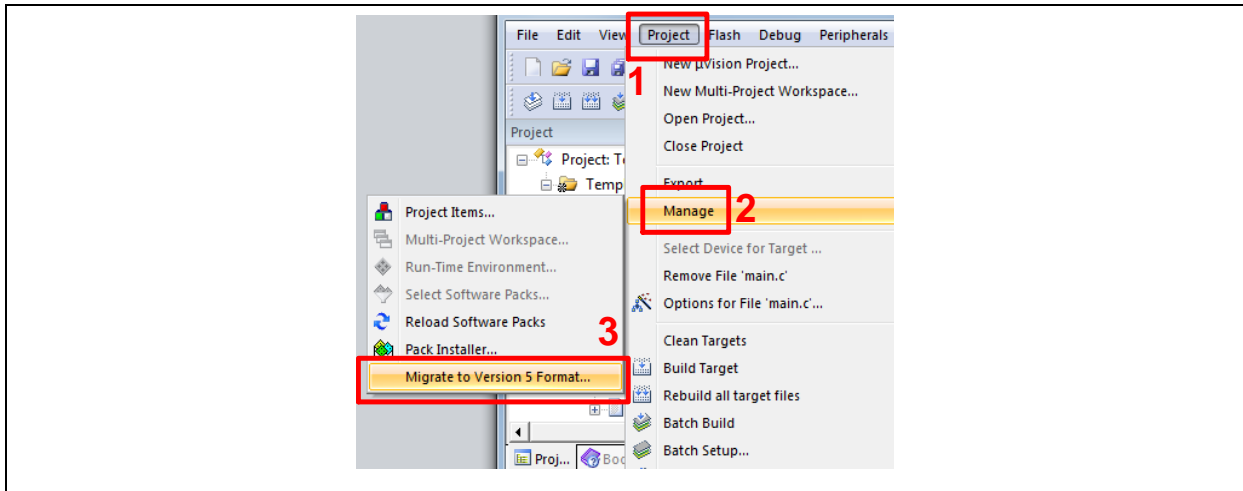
File Edit View Project Flash Debug Peripherals

1

New µVision Project...
New Multi-Project Workspace...
Open Project...
Close Project

Project
Project: T
Temp

Export
Manage 2

Project Items...
Multi-Project Workspace...
Run-Time Environment...
Select Software Packs...
Reload Software Packs
Pack Installer...
Migrate to Version 5 Format...

3

Select Device for Target ...
Remove File 'main.c'
Options for File 'main.c'...

Clean Targets
Build Target
Rebuild all target files
Batch Build
Batch Setup...

Proj... Boo